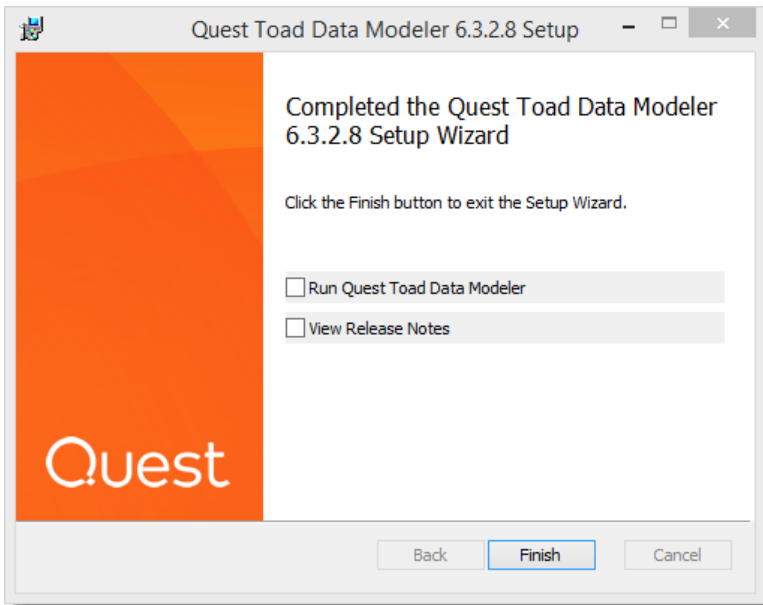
Quest Toad Data Modeler 6.3.2.8 Setup

Quest

Completed the Quest Toad Data Modeler 6.3.2.8 Setup Wizard

Click the Finish button to exit the Setup Wizard.

Run Quest Toad Data Modeler

View Release Notes

Back

Finish

Cancel